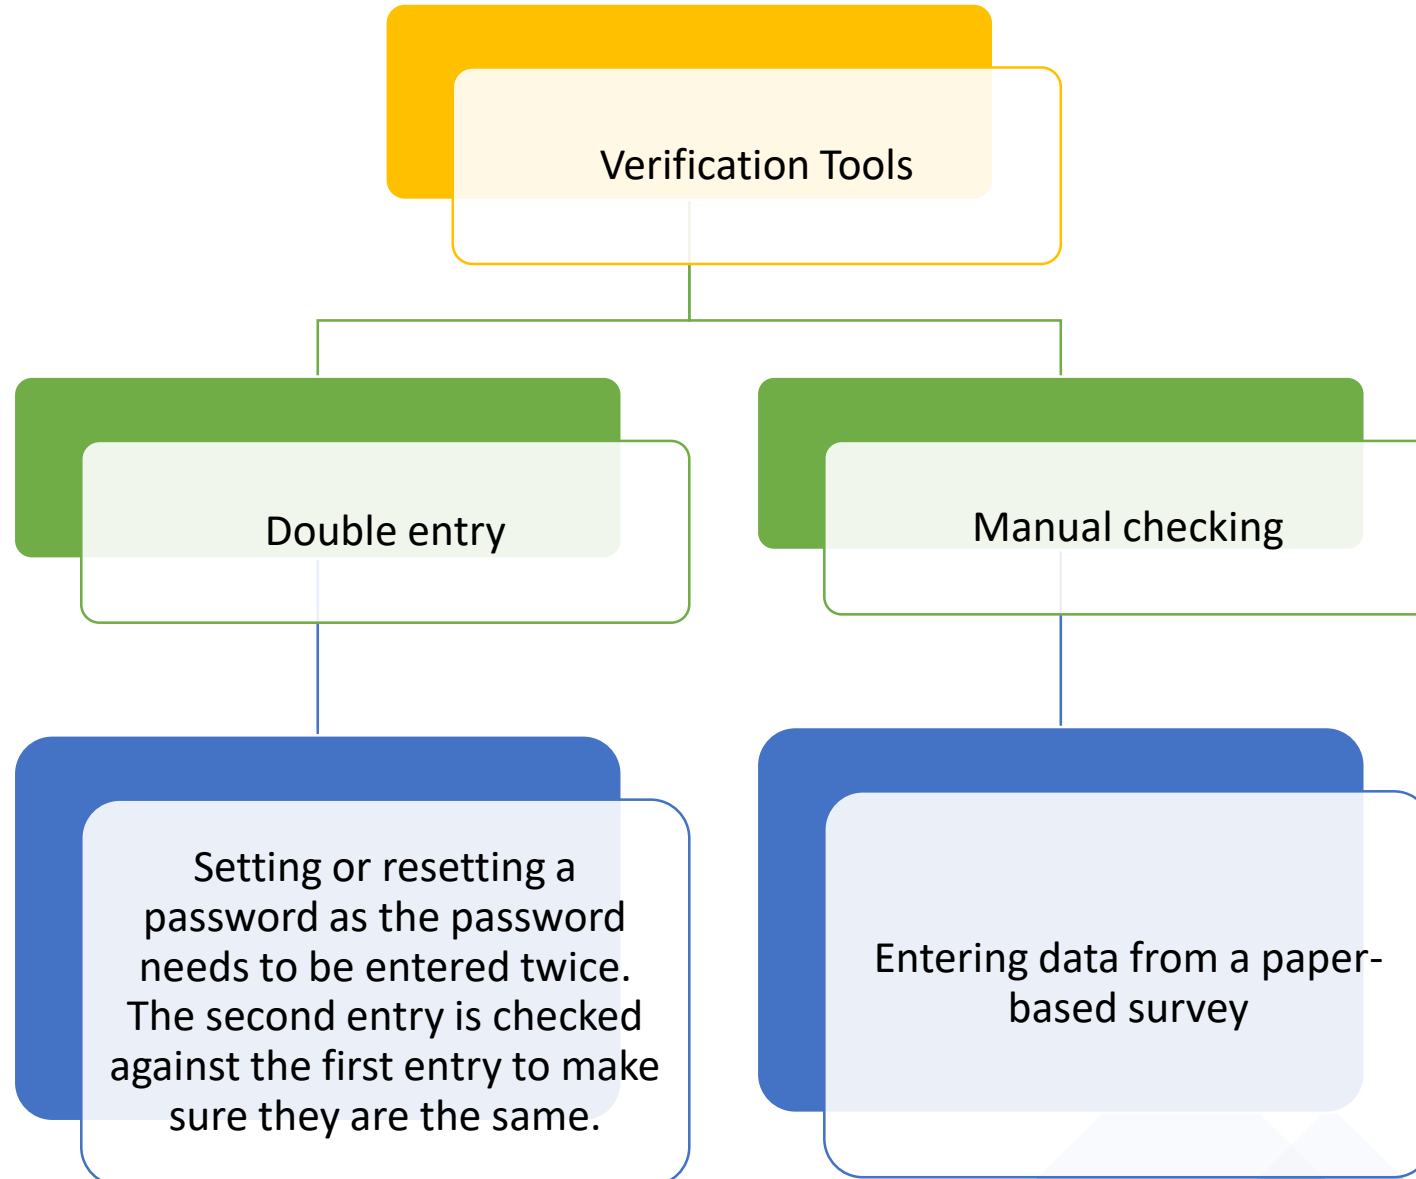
Verification Tools

Double entry

Manual checking

Setting or resetting a password as the password needs to be entered twice. The second entry is checked against the first entry to make sure they are the same.

Entering data from a paper-based survey